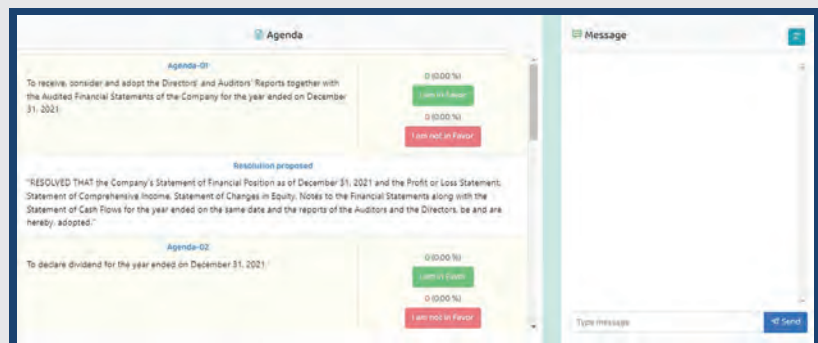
Agenda

Agenda-01

To receive, consider and adopt the Directors' and Auditors' Reports together with the Audited Financial Statements of the Company for the year ended on December 31, 2021.

0 (0.00 %)

I am in Favor

0 (0.00 %)

I am not in Favor

Resolution proposed

"RESOLVED THAT the Company's Statement of Financial Position as of December 31, 2021 and the Profit or Loss Statement, Statement of Comprehensive Income, Statement of Changes in Equity, Notes to the Financial Statements along with the Statement of Cash Flows for the year ended on the same date and the reports of the Auditors and the Directors, be and are hereby, adopted."

Agenda-02

To declare dividend for the year ended on December 31, 2021.

0 (0.00 %)

I am in Favor

0 (0.00 %)

I am not in Favor

Message

Type message

Send